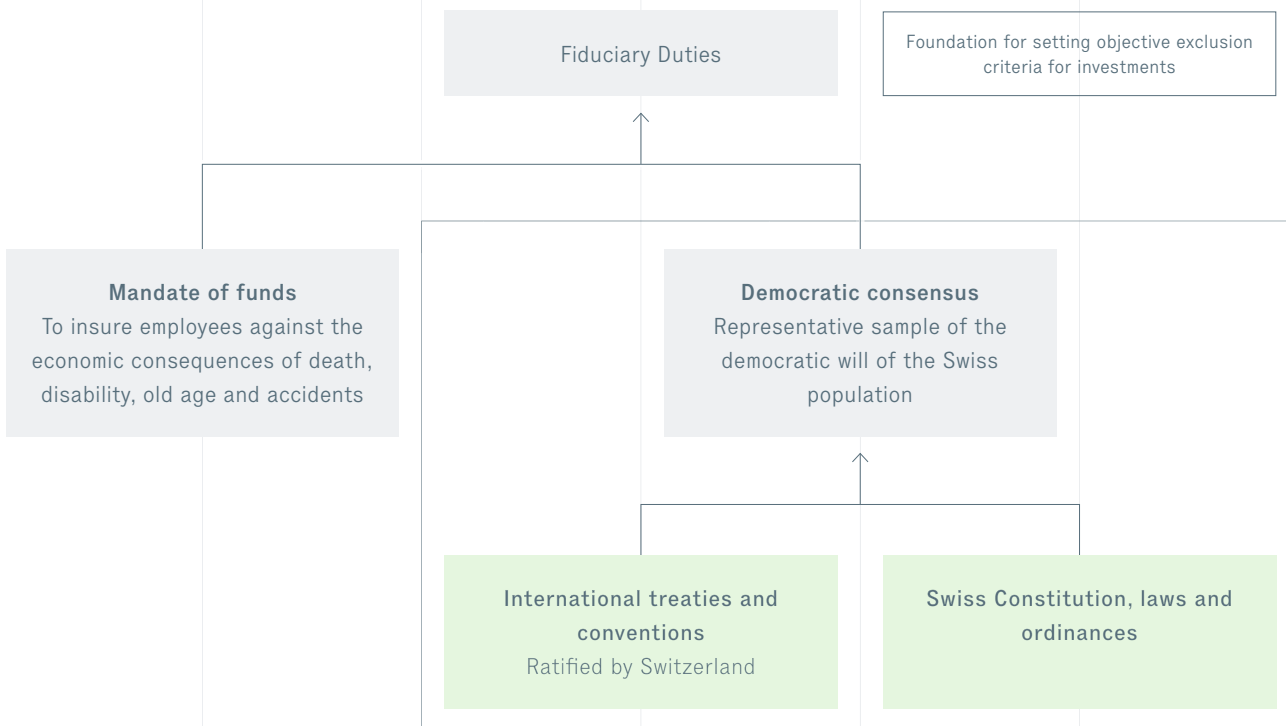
Fiduciary Duties

Foundation for setting objective exclusion criteria for investments

**Mandate of funds**
To insure employees against the economic consequences of death, disability, old age and accidents

**Democratic consensus**
Representative sample of the democratic will of the Swiss population

**International treaties and conventions**
Ratified by Switzerland

**Swiss Constitution, laws and ordinances**